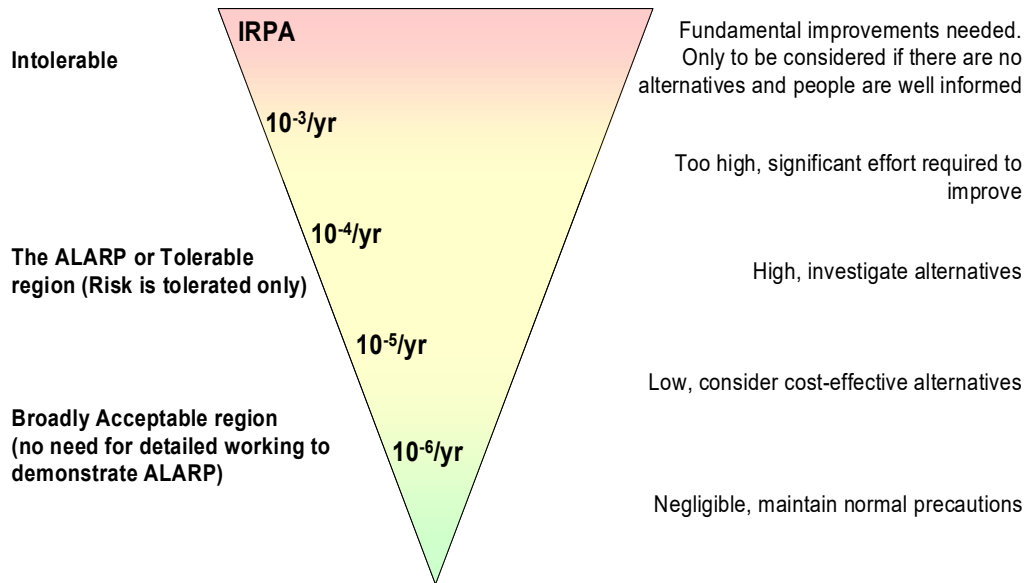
IRPA

Intolerable

Fundamental improvements needed. Only to be considered if there are no alternatives and people are well informed

$10^{-3}$/yr

Too high, significant effort required to improve

$10^{-4}$/yr

The ALARP or Tolerable region (Risk is tolerated only)

High, investigate alternatives

$10^{-5}$/yr

Low, consider cost-effective alternatives

Broadly Acceptable region (no need for detailed working to demonstrate ALARP)

$10^{-6}$/yr

Negligible, maintain normal precautions